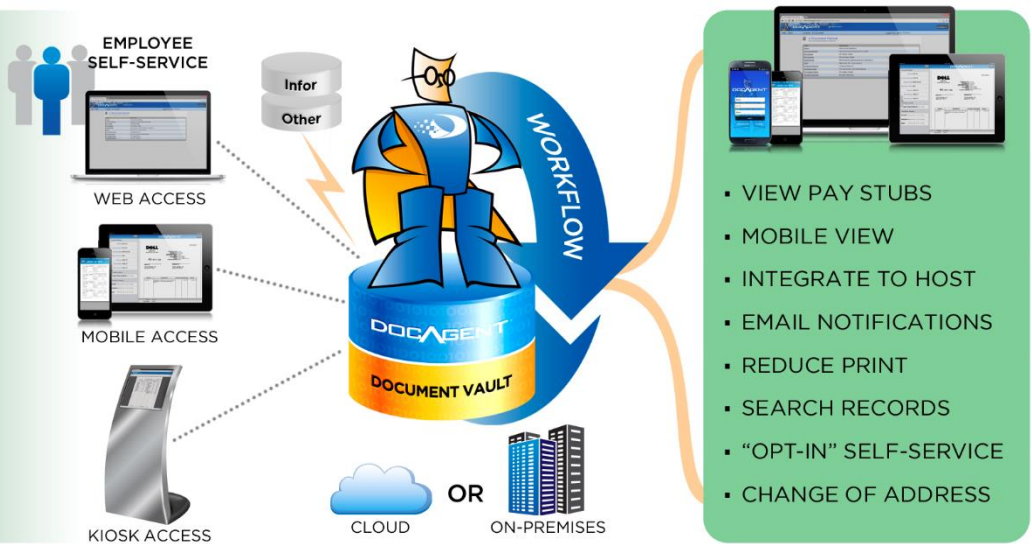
EMPLOYEE SELF-SERVICE

WEB ACCESS

MOBILE ACCESS

KIOSK ACCESS

Infor

Other

WORKFLOW

DOCAGENT

DOCUMENT VAULT

CLOUD

OR

ON-PREMISES

DOCAGENT

▪ VIEW PAY STUBS
▪ MOBILE VIEW
▪ INTEGRATE TO HOST
▪ EMAIL NOTIFICATIONS
▪ REDUCE PRINT
▪ SEARCH RECORDS
▪ "OPT-IN" SELF-SERVICE
▪ CHANGE OF ADDRESS